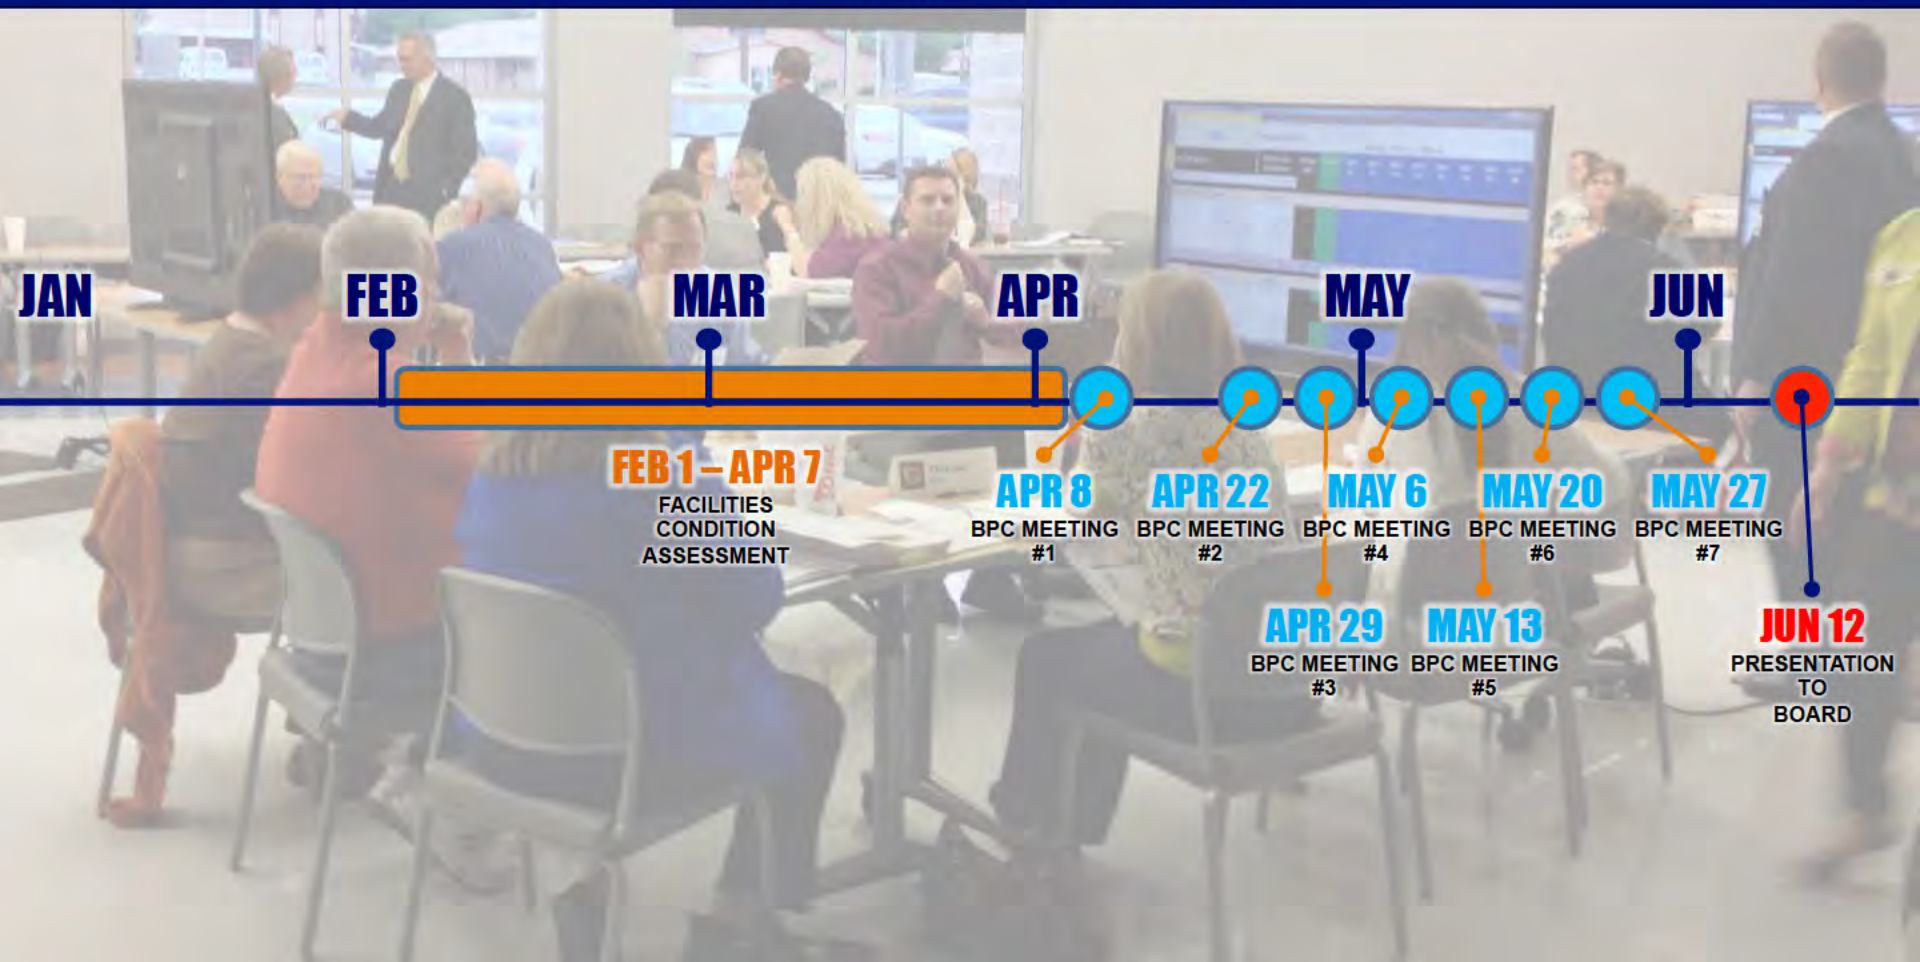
JAN FEB MAR APR MAY JUN

FEB 1 – APR 7
FACILITIES CONDITION ASSESSMENT

APR 8
BPC MEETING #1

APR 22
BPC MEETING #2

MAY 6
BPC MEETING #4

MAY 20
BPC MEETING #6

MAY 27
BPC MEETING #7

APR 29
BPC MEETING #3

MAY 13
BPC MEETING #5

JUN 12
PRESENTATION TO BOARD